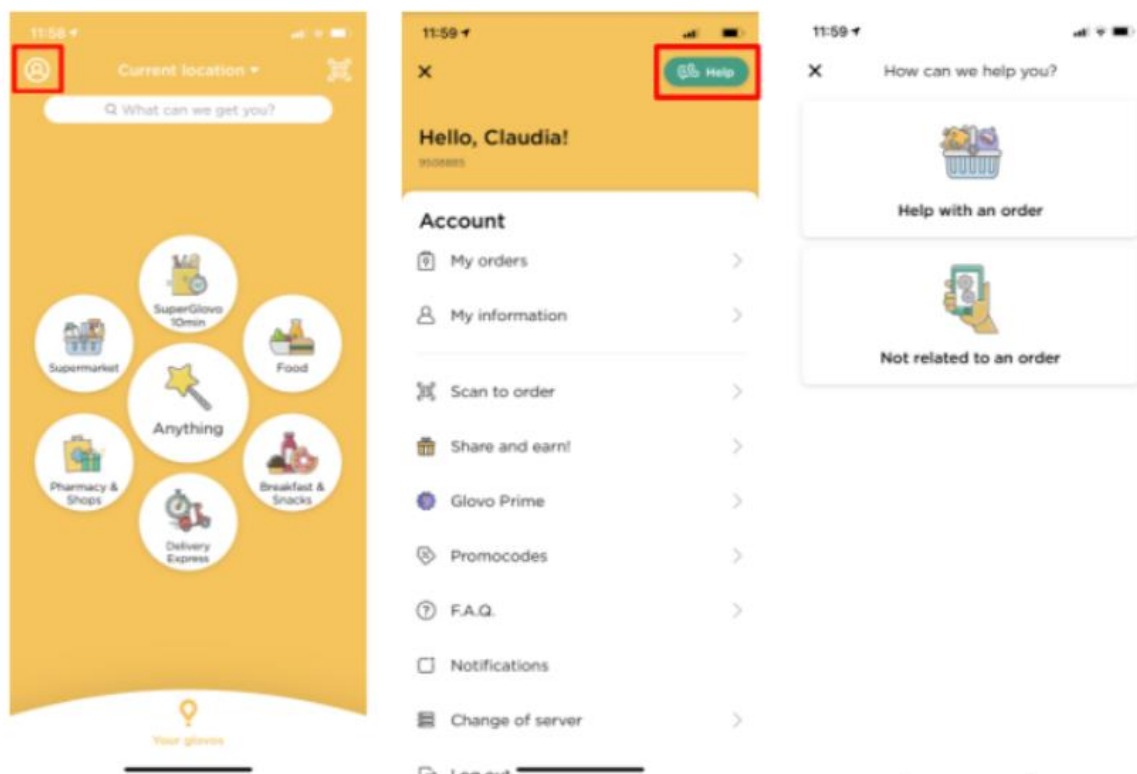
11:58

Current location

What can we get you?

SuperGlovo 10min

Supermarket

Food

Anything

Pharmacy & Shops

Breakfast & Snacks

Delivery Express

Your glovos

11:59

×

Help

Hello, Claudia!

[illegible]

Account

My orders

My information

Scan to order

Share and earn!

Glovo Prime

Promocodes

F.A.Q.

Notifications

Change of server

Log out

11:59

×

How can we help you?

Help with an order

Not related to an order